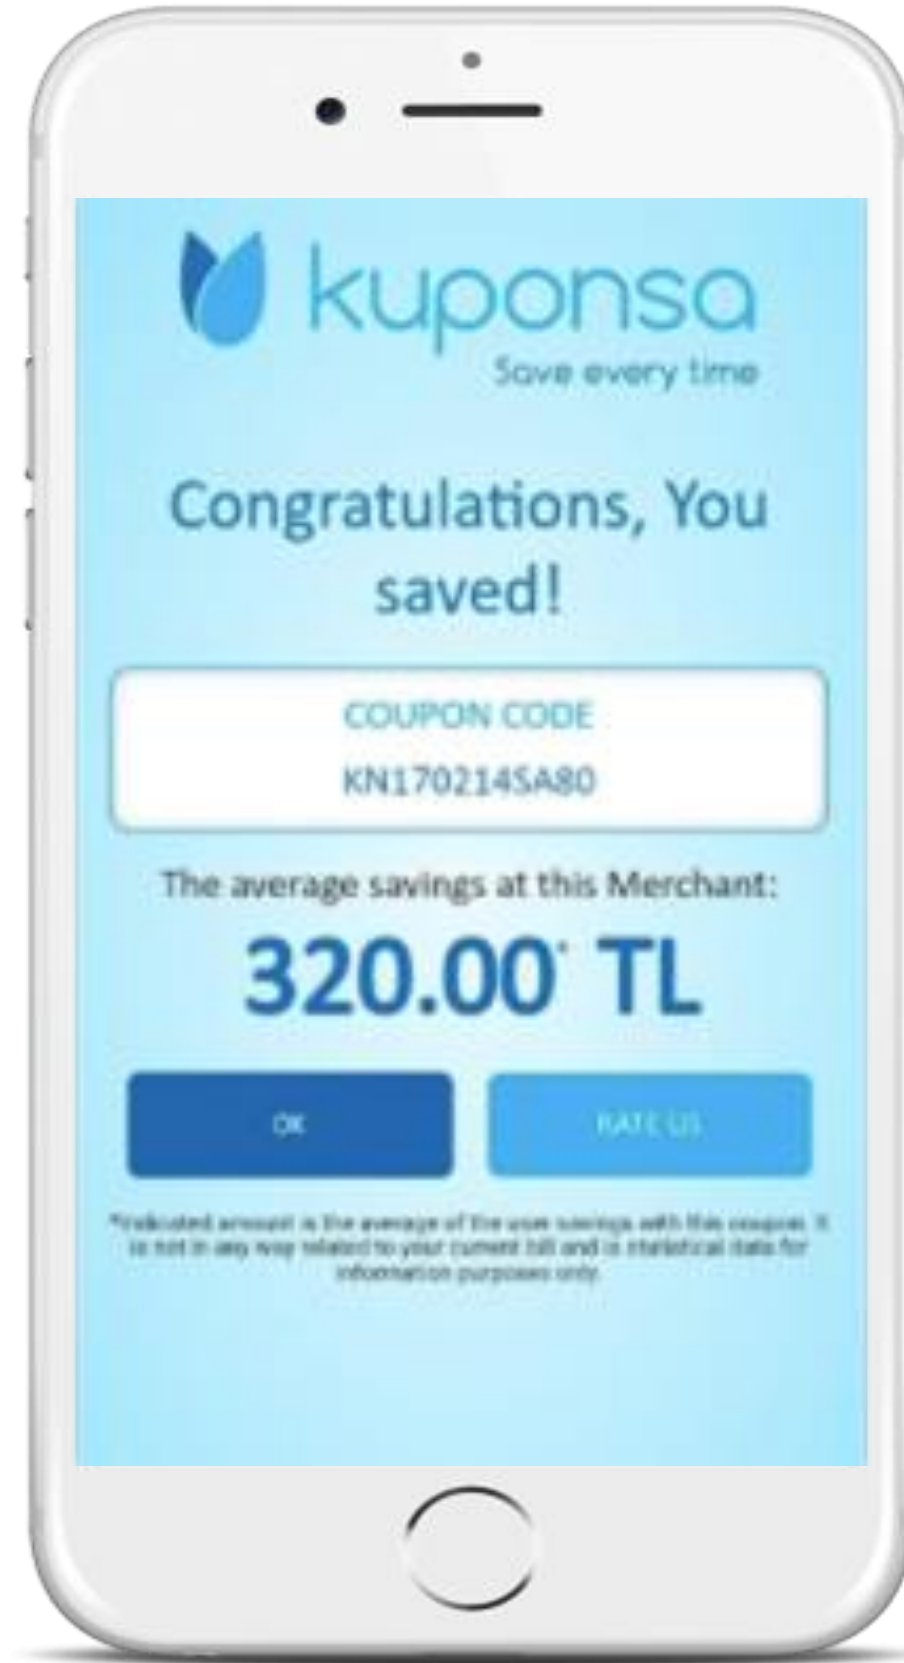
kuponsa
Save every time

Congratulations, You saved!

COUPON CODE
KN170214SA80

The average savings at this Merchant:

320.00* TL

OK

RATE US

*Indicated amount is the average of the user savings with this coupon. It is not in any way related to your current bill and is statistical data for information purposes only.